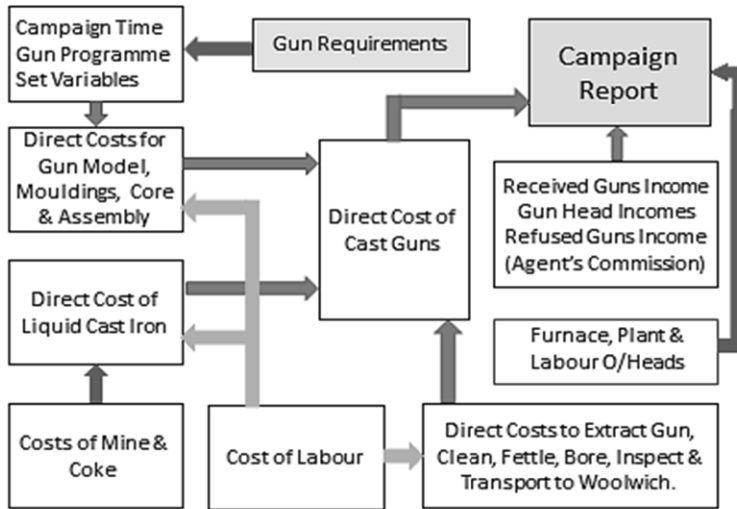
Campaign Time Gun Programme Set Variables

Gun Requirements

Campaign Report

Direct Costs for Gun Model, Mouldings, Core & Assembly

Direct Cost of Cast Guns

Received Guns Income
Gun Head Incomes
Refused Guns Income
(Agent's Commission)

Direct Cost of Liquid Cast Iron

Furnace, Plant & Labour O/Heads

Costs of Mine & Coke

Cost of Labour

Direct Costs to Extract Gun, Clean, Fettle, Bore, Inspect & Transport to Woolwich.